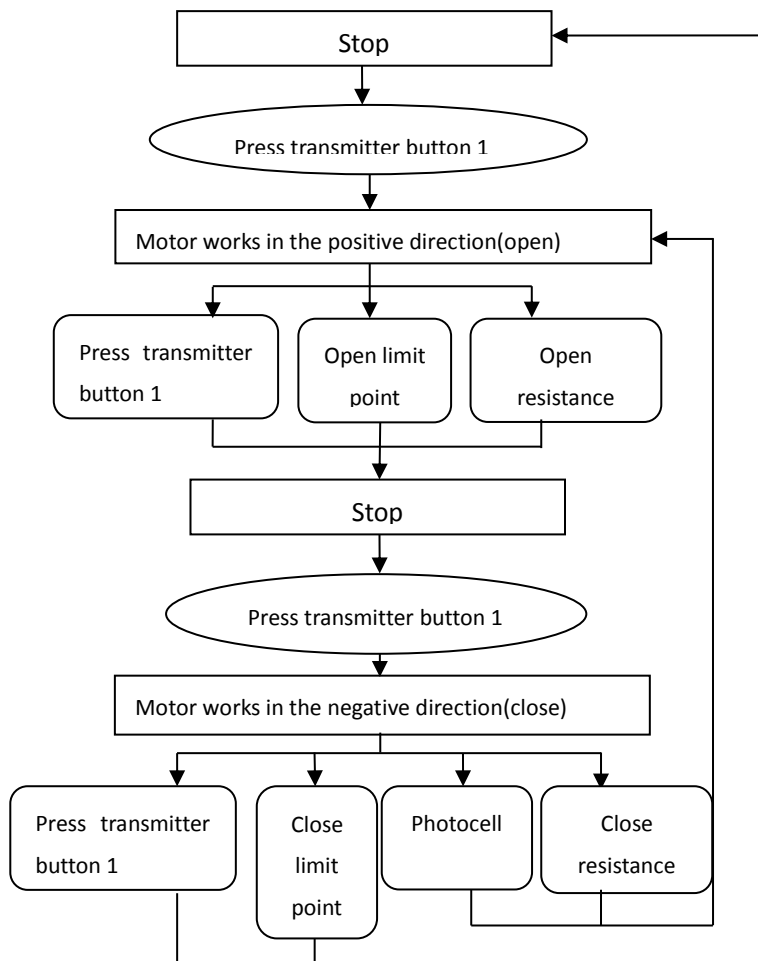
Stop

Press transmitter button 1

Motor works in the positive direction(open)

Press transmitter button 1

Open limit point

Open resistance

Stop

Press transmitter button 1

Motor works in the negative direction(close)

Press transmitter button 1

Close limit point

Photocell

Close resistance